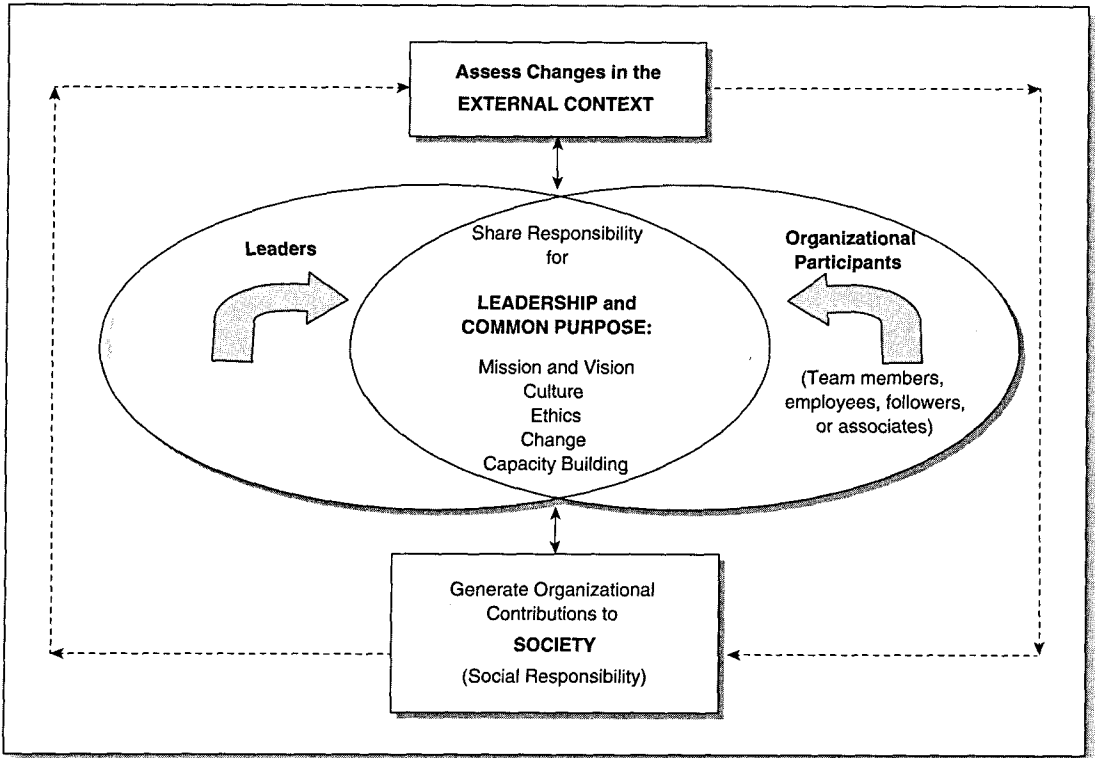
Assess Changes in the
EXTERNAL CONTEXT

Leaders

Share Responsibility for

LEADERSHIP and COMMON PURPOSE:

Mission and Vision
Culture
Ethics
Change
Capacity Building

Organizational Participants

(Team members, employees, followers, or associates)

Generate Organizational Contributions to
SOCIETY
(Social Responsibility)